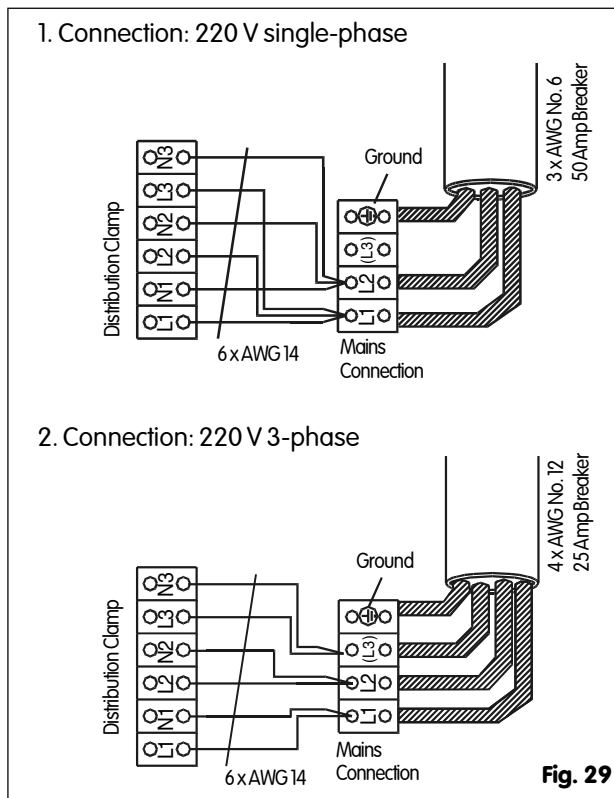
1. Connection: 220 V single-phase

3 x AWG No. 6
50 Amp Breaker

Ground

Distribution Clamp

N3
L3
N2
L2
N1
L1

(L3)
L2
L1

6 x AWG 14

Mains Connection

2. Connection: 220 V 3-phase

4 x AWG No. 12
25 Amp Breaker

Ground

Distribution Clamp

N3
L3
N2
L2
N1
L1

(L3)
L2
L1

6 x AWG 14

Mains Connection

Fig. 29